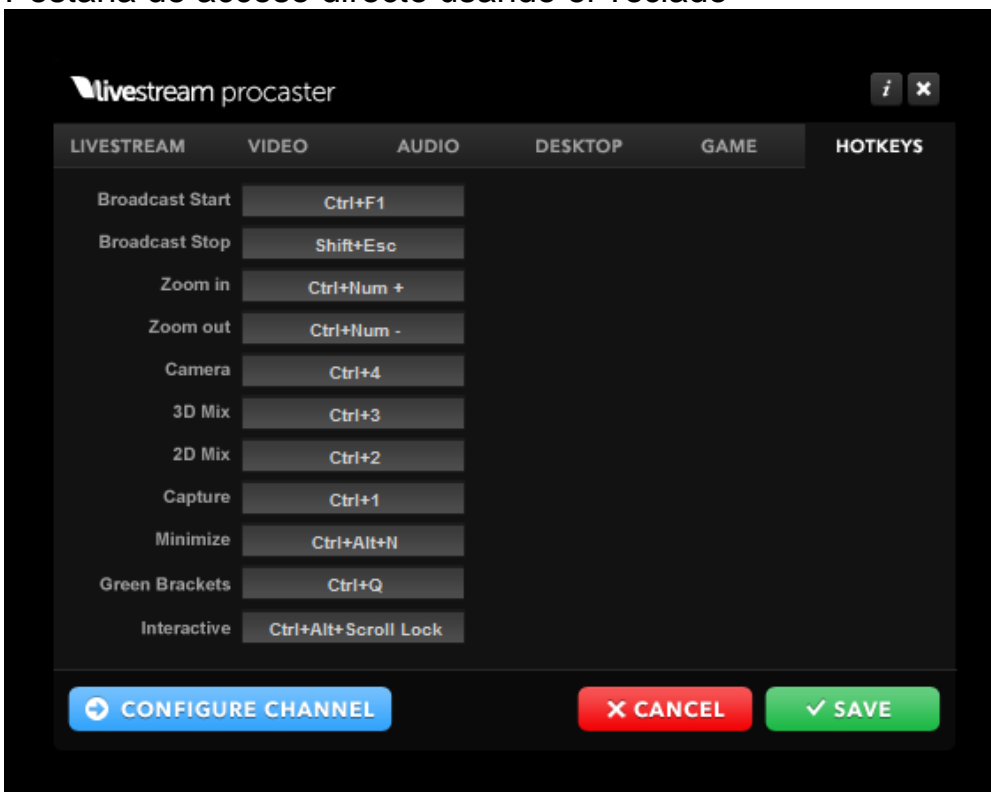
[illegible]

livestream procaster

i ✕

LIVESTREAM VIDEO AUDIO DESKTOP GAME HOTKEYS

Broadcast Start Ctrl+F1
Broadcast Stop Shift+Esc
Zoom in Ctrl+Num +
Zoom out Ctrl+Num -
Camera Ctrl+4
3D Mix Ctrl+3
2D Mix Ctrl+2
Capture Ctrl+1
Minimize Ctrl+Alt+N
Green Brackets Ctrl+Q
Interactive Ctrl+Alt+Scroll Lock

CONFIGURE CHANNEL

✕ CANCEL

✓ SAVE